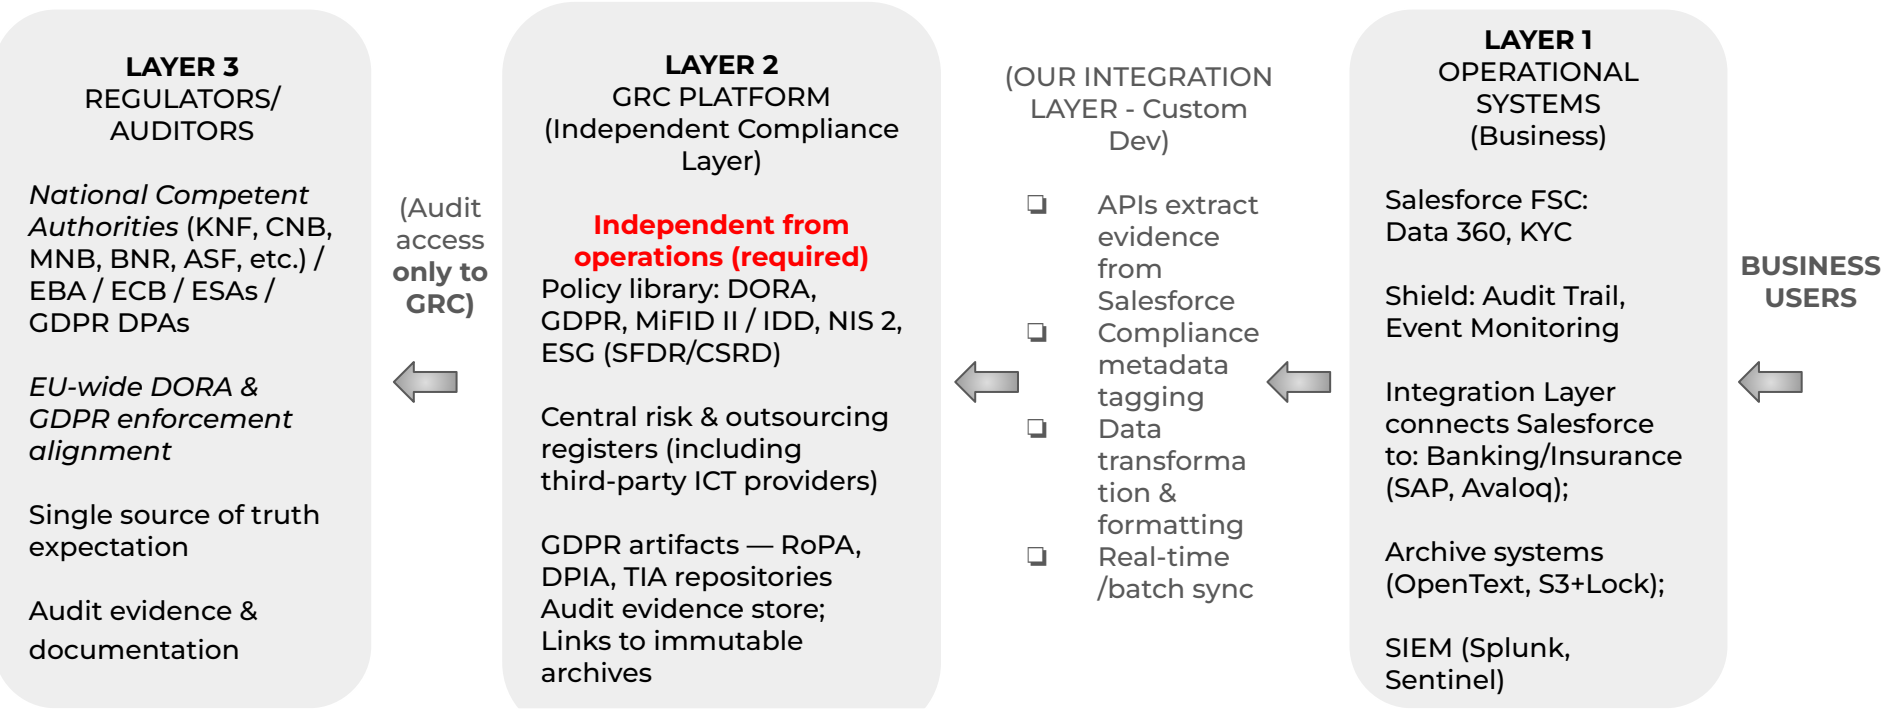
**LAYER 3**
REGULATORS/ AUDITORS

*National Competent Authorities* (KNF, CNB, MNB, BNR, ASF, etc.) / EBA / ECB / ESAs / GDPR DPAs

*EU-wide DORA & GDPR enforcement alignment*

Single source of truth expectation

Audit evidence & documentation

(Audit access **only to GRC)**

**LAYER 2**
GRC PLATFORM
(Independent Compliance Layer)

**Independent from operations (required)**
Policy library: DORA, GDPR, MiFID II / IDD, NIS 2, ESG (SFDR/CSRD)

Central risk & outsourcing registers (including third-party ICT providers)

GDPR artifacts — RoPA, DPIA, TIA repositories
Audit evidence store;
Links to immutable archives

(OUR INTEGRATION LAYER - Custom Dev)

❏ APIs extract evidence from Salesforce
❏ Compliance metadata tagging
❏ Data transformation & formatting
❏ Real-time /batch sync

**LAYER 1**
OPERATIONAL SYSTEMS
(Business)

Salesforce FSC: Data 360, KYC

Shield: Audit Trail, Event Monitoring

Integration Layer connects Salesforce to: Banking/Insurance (SAP, Avaloq);

Archive systems (OpenText, S3+Lock);

SIEM (Splunk, Sentinel)

**BUSINESS USERS**